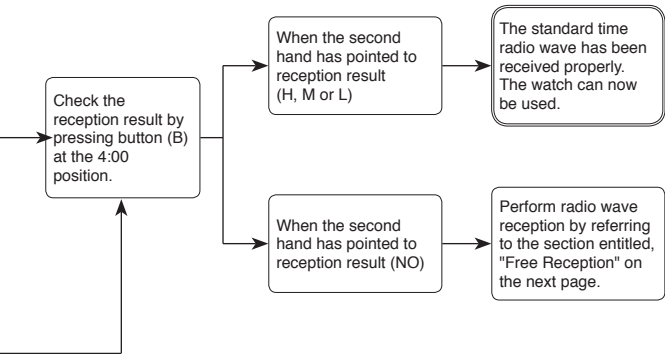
Check the reception result by pressing button (B) at the 4:00 position.

When the second hand has pointed to reception result (H, M or L)

The standard time radio wave has been received properly. The watch can now be used.

When the second hand has pointed to reception result (NO)

Perform radio wave reception by referring to the section entitled, "Free Reception" on the next page.